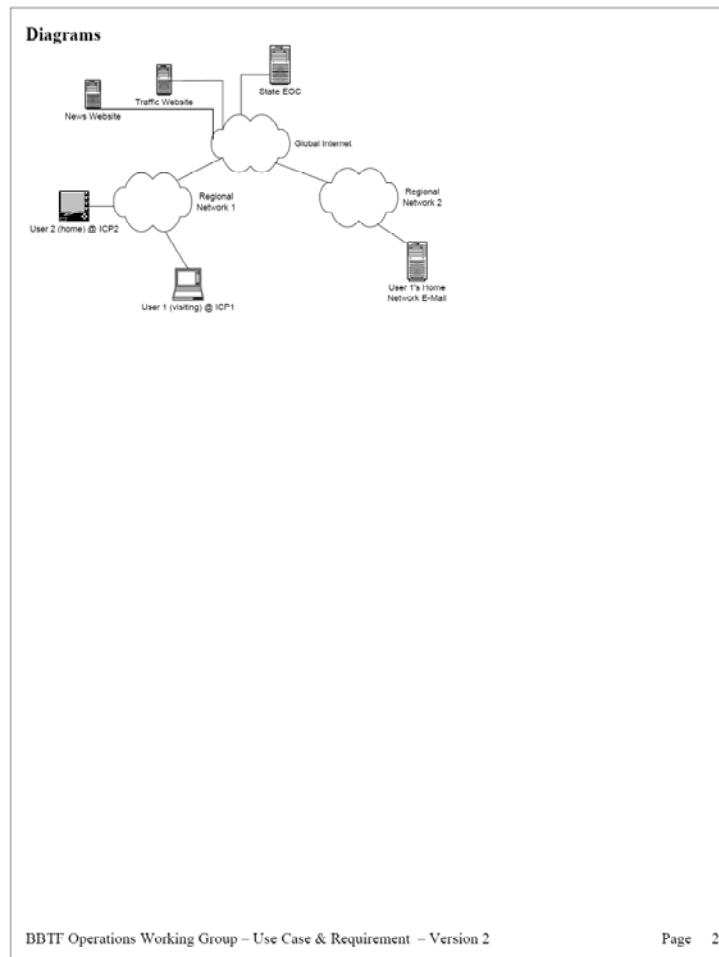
Diagrams

State EOC

Traffic Website

News Website

Global Internet

Regional Network 1

Regional Network 2

User 2 (home) @ ICP2

User 1 (visiting) @ ICP1

User 1's Home Network E-Mail

BBTF Operations Working Group – Use Case & Requirement – Version 2

Page 2